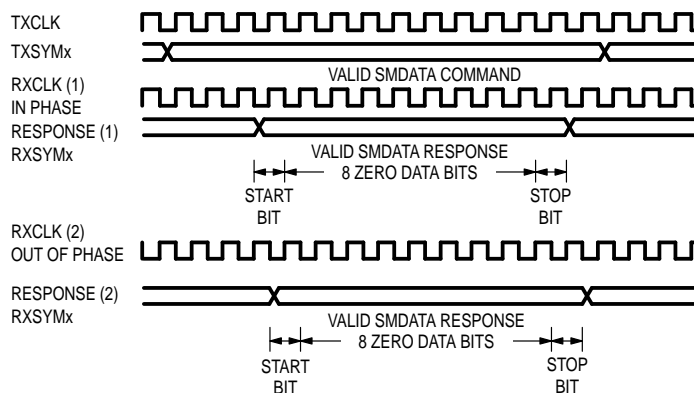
TXCLK
TXSYMx
VALID SMDATA COMMAND
RXCLK (1)
IN PHASE
RESPONSE (1)
RXSYMx
VALID SMDATA RESPONSE
8 ZERO DATA BITS
START
BIT
STOP
BIT
RXCLK (2)
OUT OF PHASE
RESPONSE (2)
RXSYMx
VALID SMDATA RESPONSE
8 ZERO DATA BITS
START
BIT
STOP
BIT